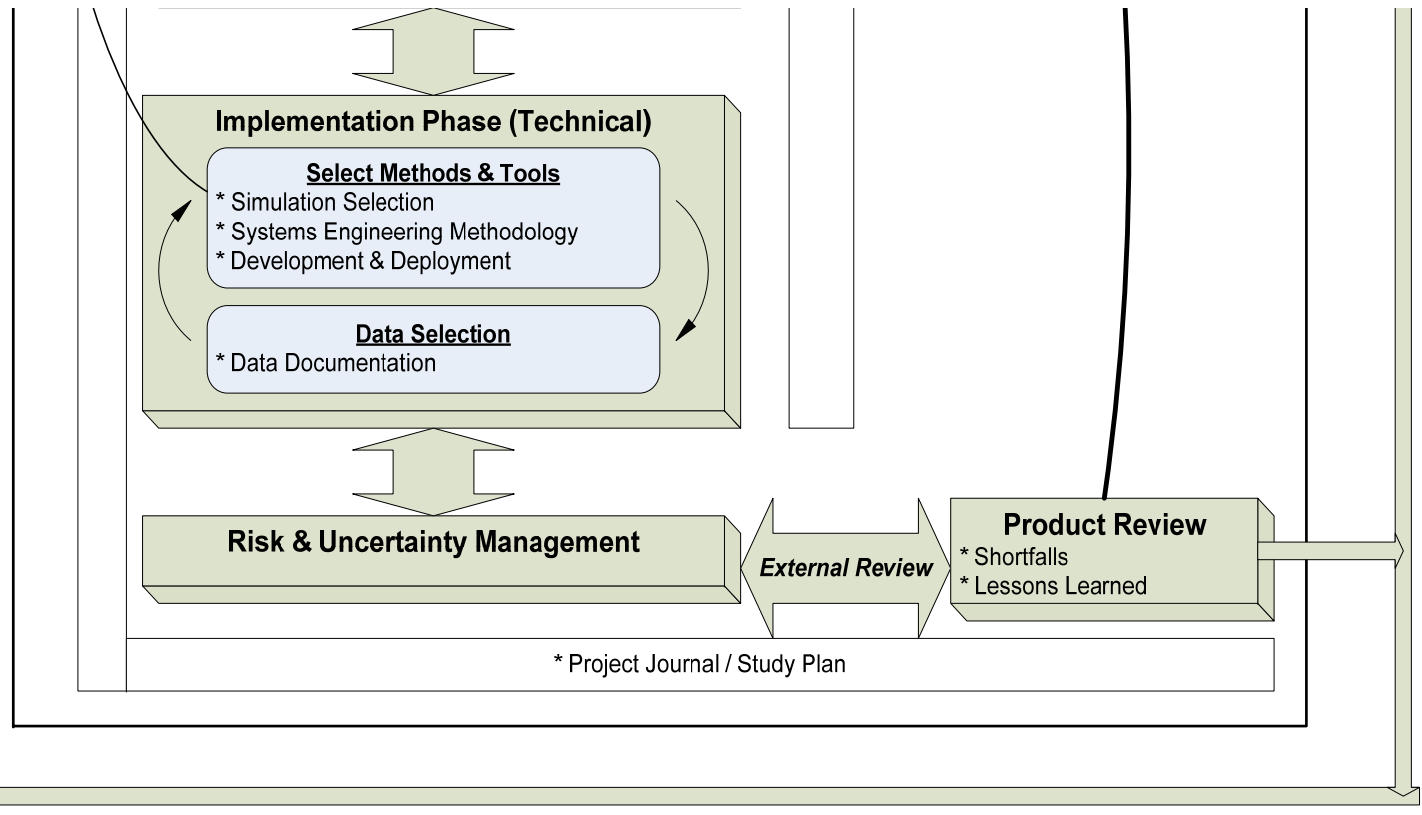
Implementation Phase (Technical)

Select Methods & Tools
* Simulation Selection
* Systems Engineering Methodology
* Development & Deployment

Data Selection
* Data Documentation

Risk & Uncertainty Management

External Review

Product Review
* Shortfalls
* Lessons Learned

* Project Journal / Study Plan